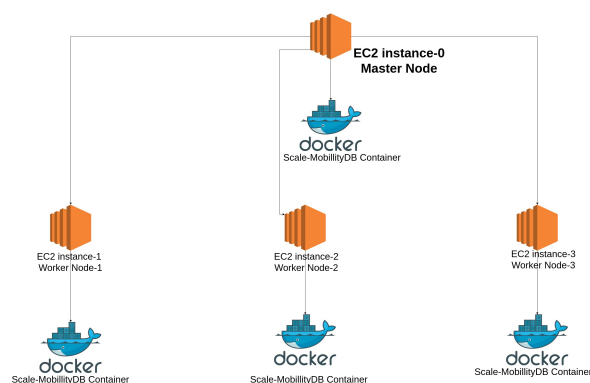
EC2 instance-0
Master Node

docker
Scale-MobilityDB Container

EC2 instance-1
Worker Node-1

EC2 instance-2
Worker Node-2

EC2 instance-3
Worker Node-3

docker
Scale-MobilityDB Container

docker
Scale-MobilityDB Container

docker
Scale-MobilityDB Container